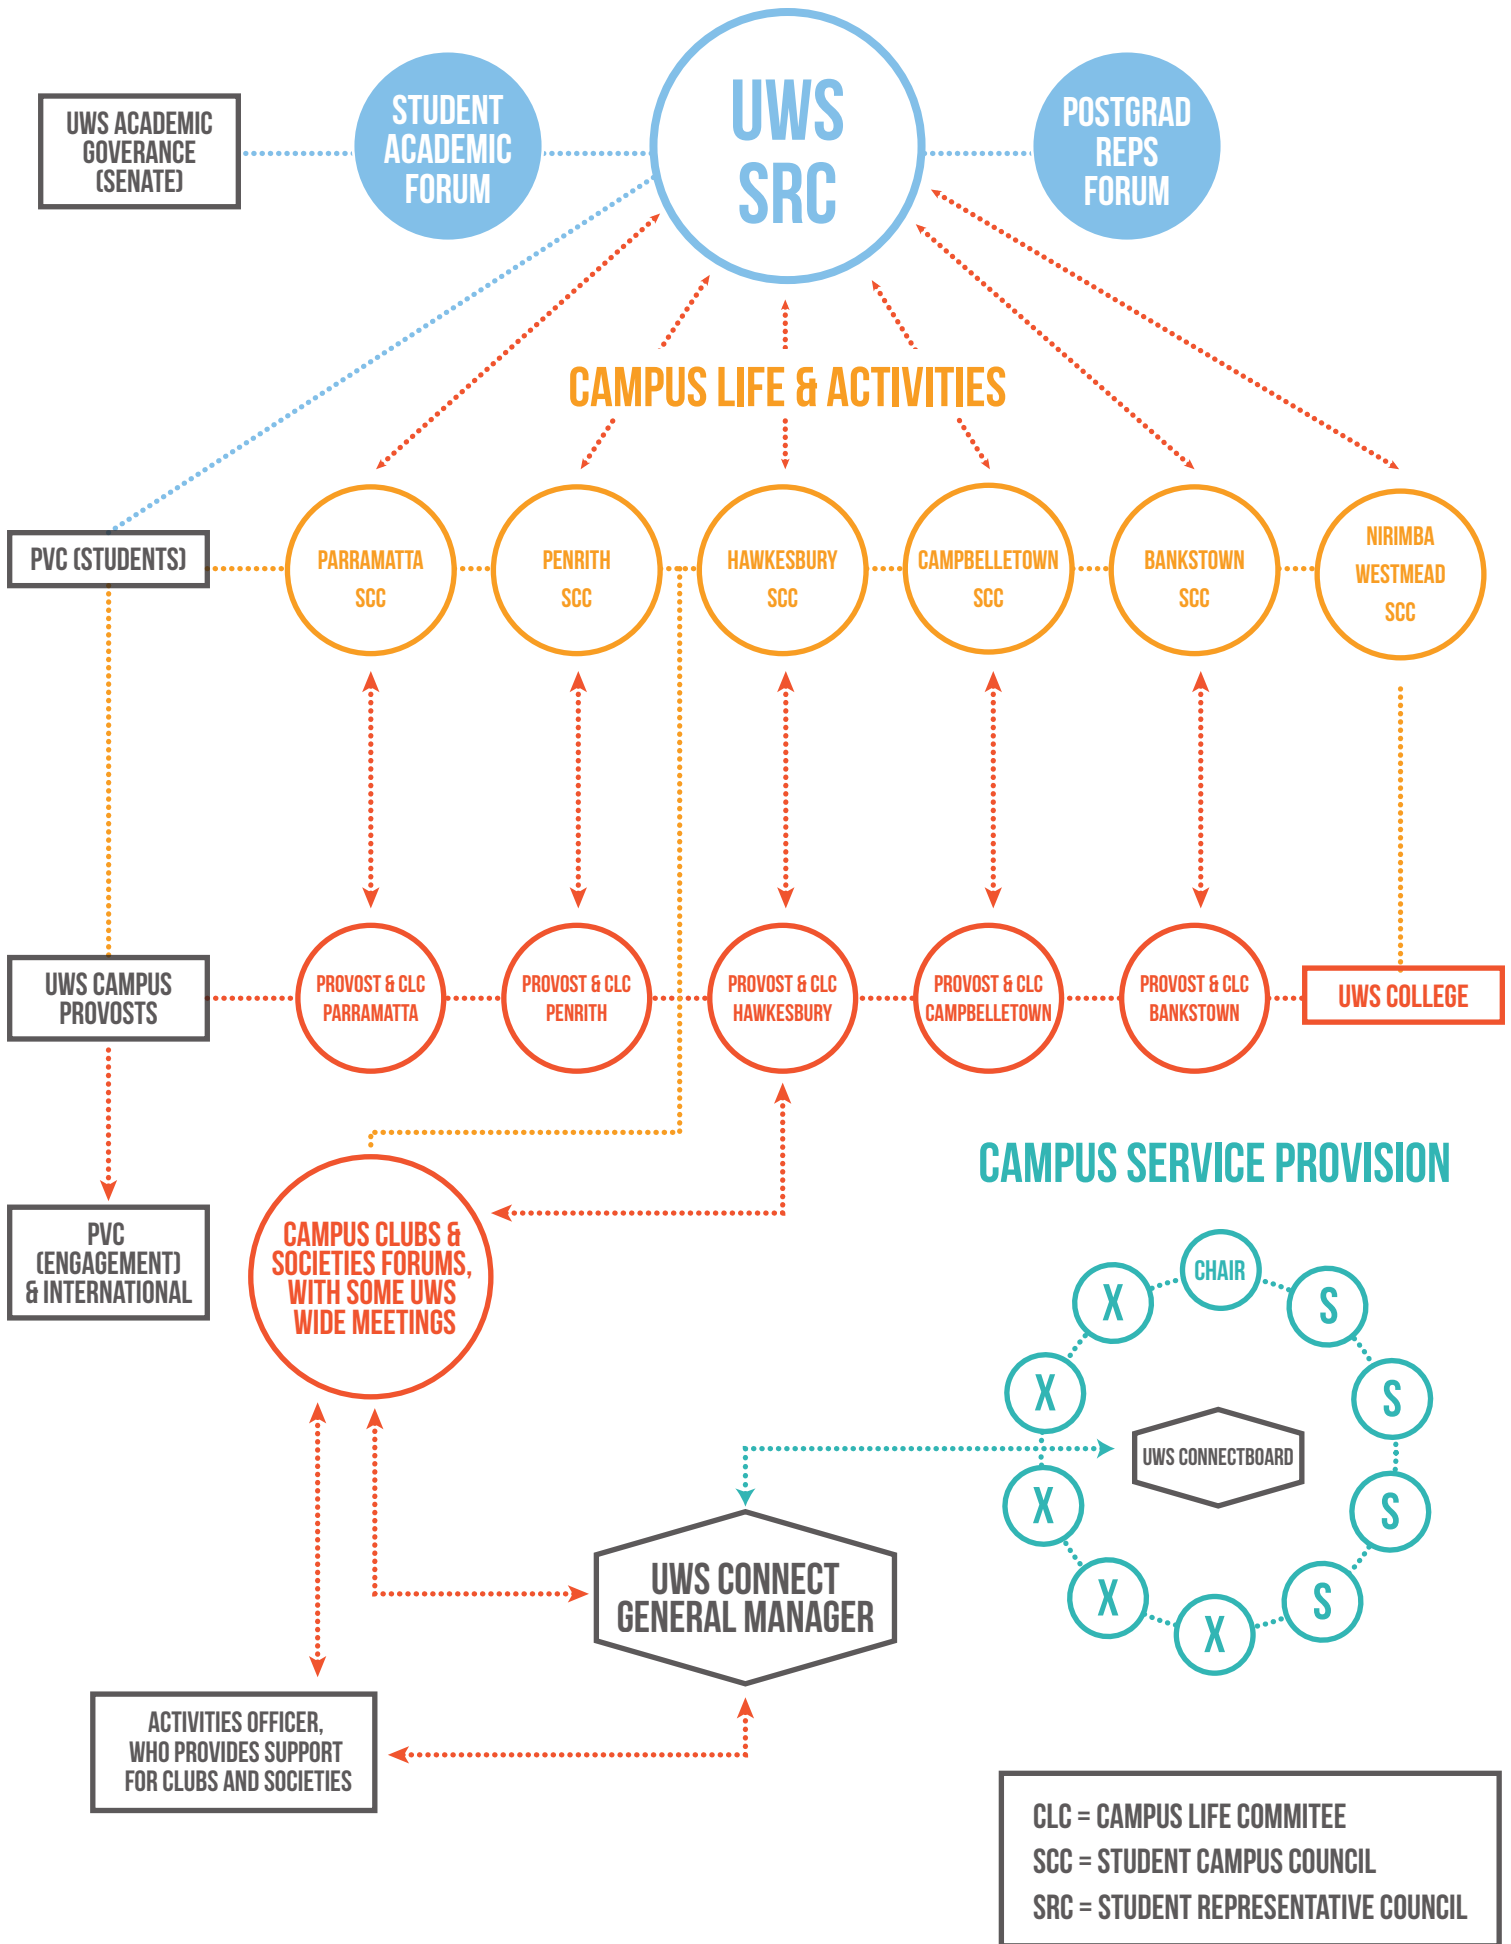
UWS ACADEMIC GOVERANCE (SENATE)

STUDENT ACADEMIC FORUM

UWS SRC

POSTGRAD REPS FORUM

CAMPUS LIFE & ACTIVITIES

PVC (STUDENTS)

PARRAMATTA SCC

PENRITH SCC

HAWKESBURY SCC

CAMPBELLETOWN SCC

BANKSTOWN SCC

NIRIMBA WESTMEAD SCC

UWS CAMPUS PROVOSTS

PROVOST & CLC PARRAMATTA

PROVOST & CLC PENRITH

PROVOST & CLC HAWKESBURY

PROVOST & CLC CAMPBELLETOWN

PROVOST & CLC BANKSTOWN

UWS COLLEGE

CAMPUS SERVICE PROVISION

PVC (ENGAGEMENT) & INTERNATIONAL

CAMPUS CLUBS & SOCIETIES FORUMS, WITH SOME UWS WIDE MEETINGS

CHAIR

X

S

X

S

UWS CONNECTBOARD

X

S

X

X

S

UWS CONNECT GENERAL MANAGER

ACTIVITIES OFFICER, WHO PROVIDES SUPPORT FOR CLUBS AND SOCIETIES

CLC = CAMPUS LIFE COMMITEE
SCC = STUDENT CAMPUS COUNCIL
SRC = STUDENT REPRESENTATIVE COUNCIL